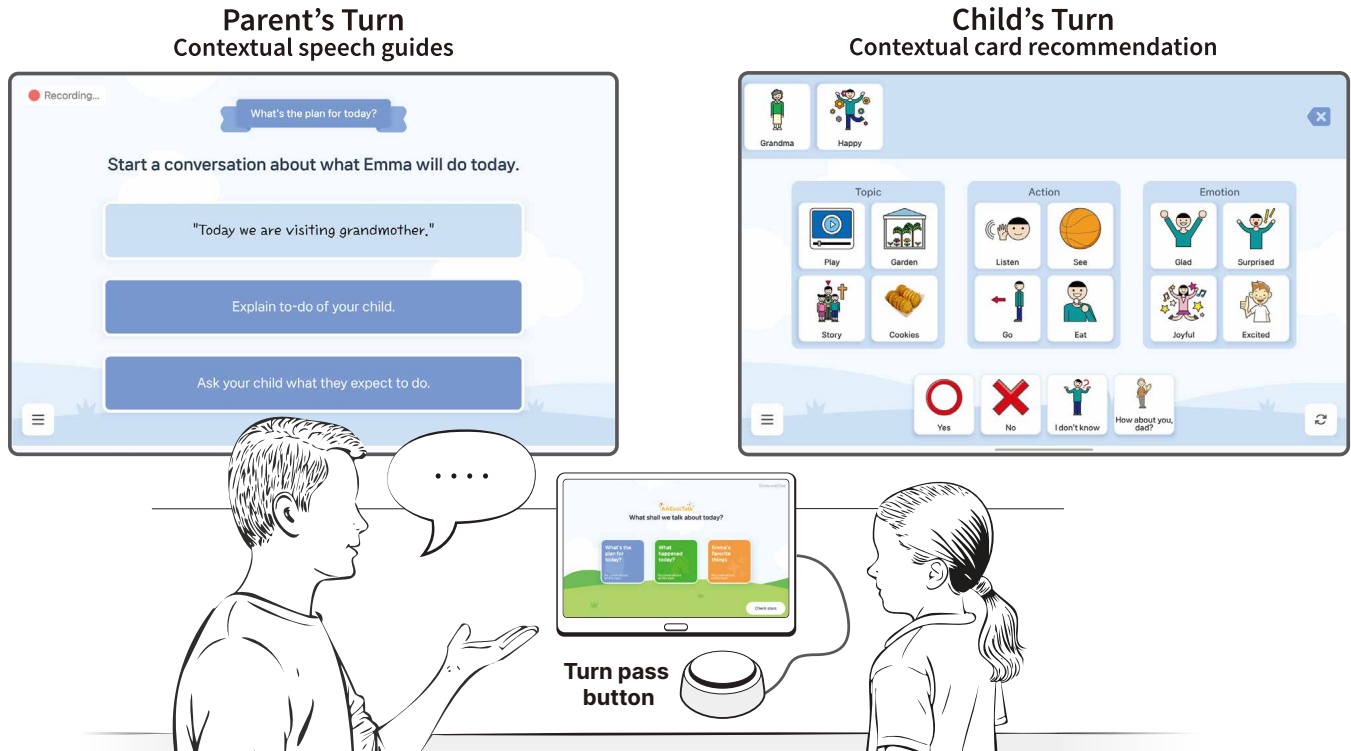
Parent's Turn
Contextual speech guides

Recording...

What's the plan for today?

Start a conversation about what Emma will do today.

"Today we are visiting grandmother."

Explain to-do of your child.

Ask your child what they expect to do.

Child's Turn
Contextual card recommendation

Grandma
Happy

Topic
Play
Garden
Story
Cookies

Action
Listen
See
Go
Eat

Emotion
Glad
Surprised
Joyful
Excited

Yes
No
I don't know
How about you, dad?

. . . .

AACessTalk
What shall we talk about today?

What's the plan for today?
What happened today?
Emma's favorite things

Check stars

Turn pass button